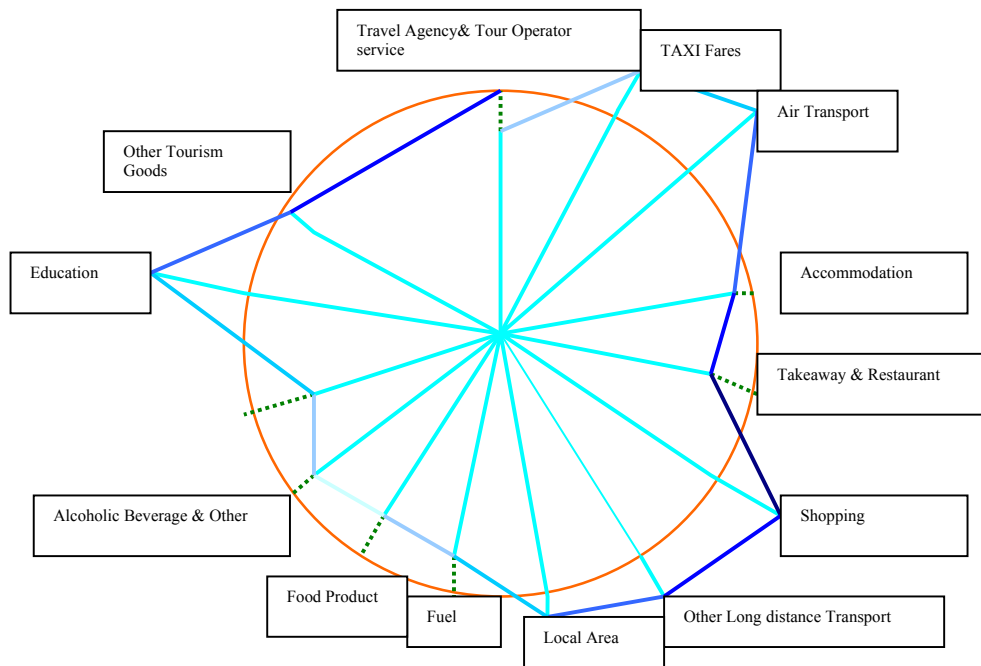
Travel Agency& Tour Operator service

TAXI Fares

Air Transport

Other Tourism Goods

Education

Accommodation

Takeaway & Restaurant

Shopping

Alcoholic Beverage & Other

Food Product

Fuel

Local Area

Other Long distance Transport